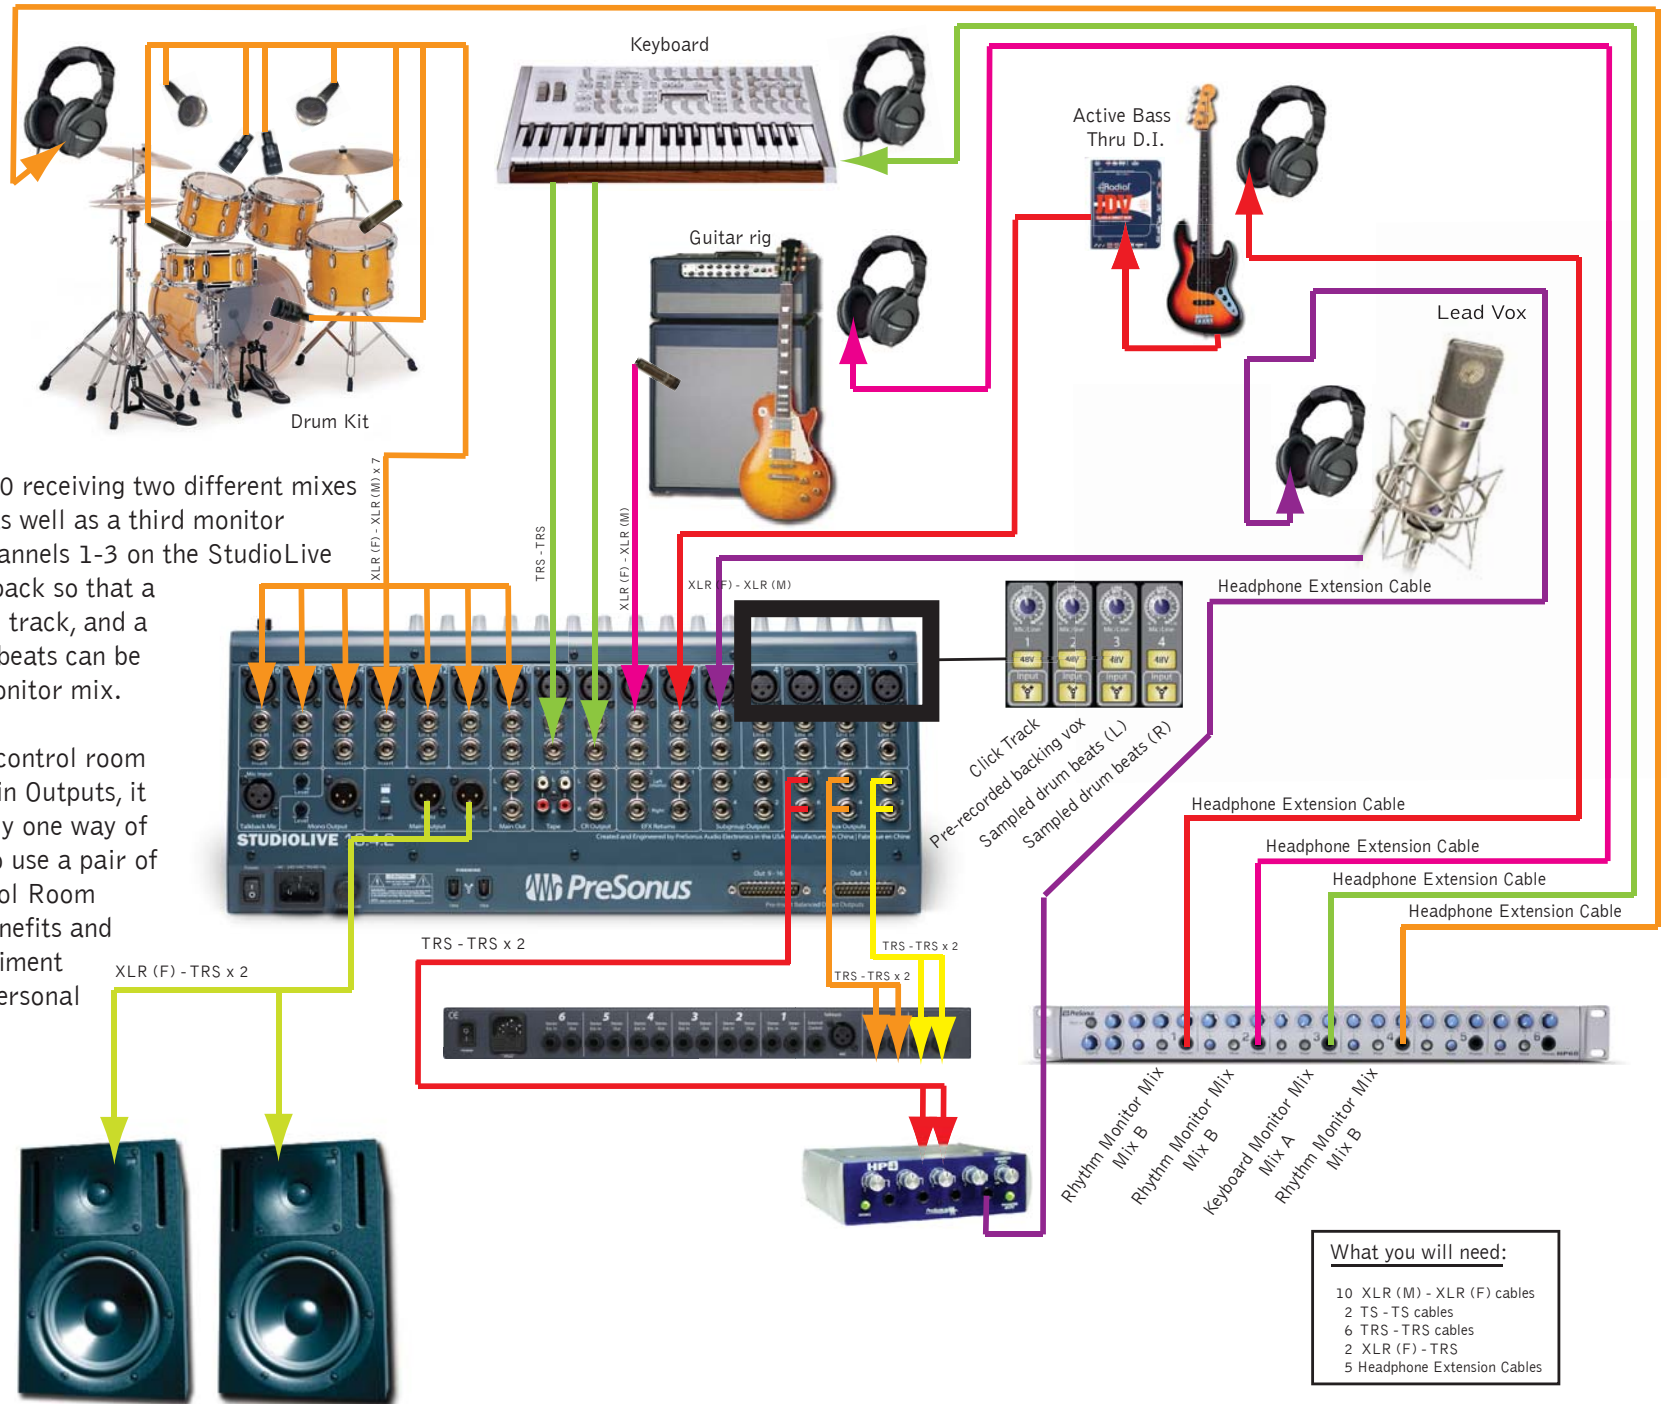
Keyboard

Active Bass
Thru D.I.

Guitar rig

Lead Vox

Drum Kit

0 receiving two different mixes
s well as a third monitor
annels 1-3 on the StudioLive
back so that a
track, and a
beats can be
onitor mix.

control room
in Outputs, it
y one way of
o use a pair of
ol Room
nefits and
iment
ersonal

XLR (F) - XLR (M) x 7

TRS - TRS

XLR (F) - XLR (M)

XLR (F) - XLR (M)

Headphone Extension Cable

1 2 3 4

48V 48V 48V 48V

Click Track
Pre-recorded backing vox
Sampled drum beats (L)
Sampled drum beats (R)

Headphone Extension Cable

Headphone Extension Cable

Headphone Extension Cable

Headphone Extension Cable

STUDIOLIVE

PreSonus

TRS - TRS x 2

XLR (F) - TRS x 2

TRS - TRS x 2

TRS - TRS x 2

HP4

Rhythm Monitor Mix B

Rhythm Monitor Mix B

Keyboard Monitor Mix A

Rhythm Monitor Mix B

What you will need:

10 XLR (M) - XLR (F) cables
2 TS - TS cables
6 TRS - TRS cables
2 XLR (F) - TRS
5 Headphone Extension Cables